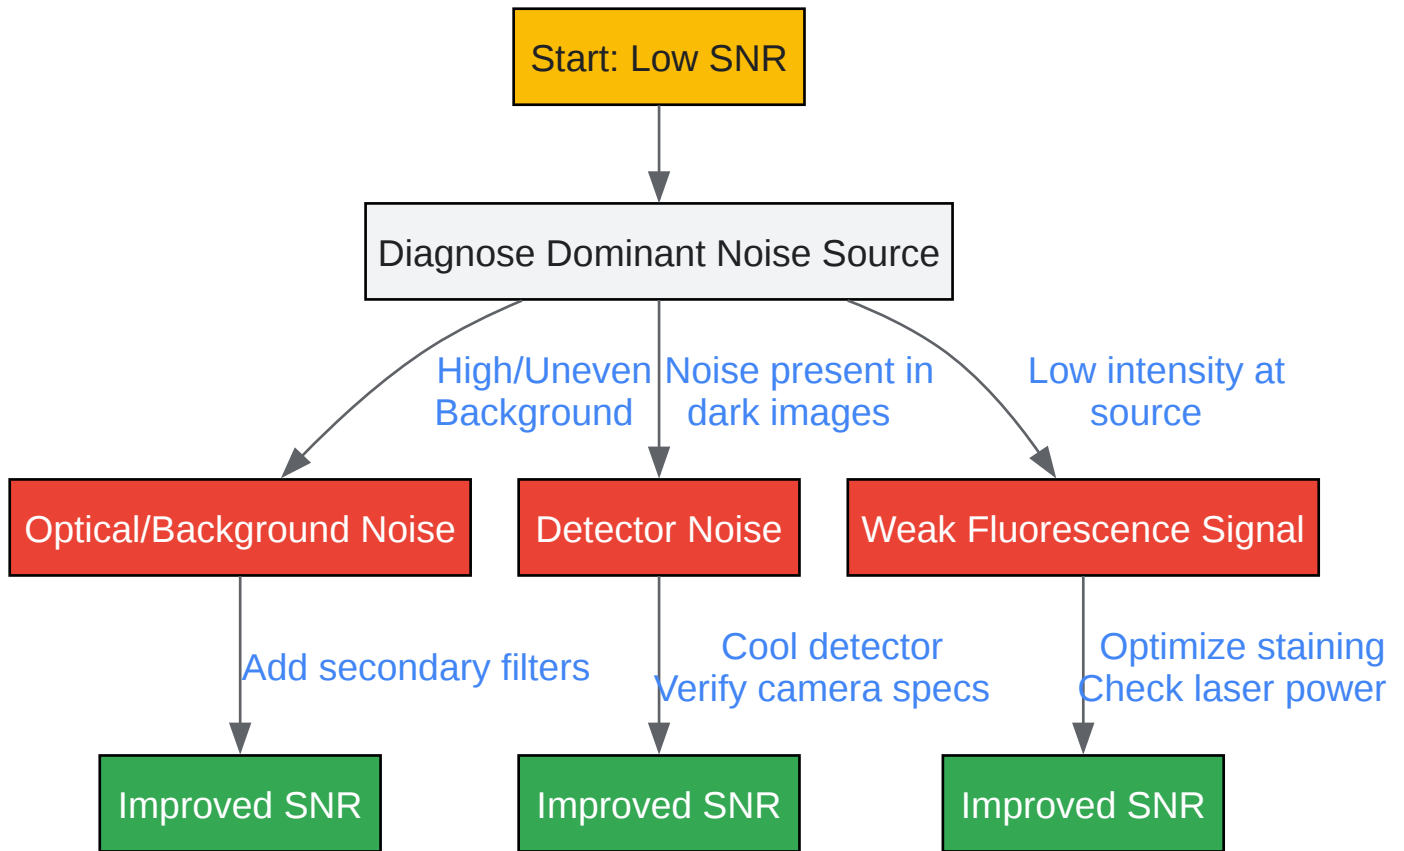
Start: Low SNR

Diagnose Dominant Noise Source

High/Uneven Background

Noise present in dark images

Low intensity at source

Optical/Background Noise

Detector Noise

Weak Fluorescence Signal

Add secondary filters

Cool detector
Verify camera specs

Optimize staining
Check laser power

Improved SNR

Improved SNR

Improved SNR